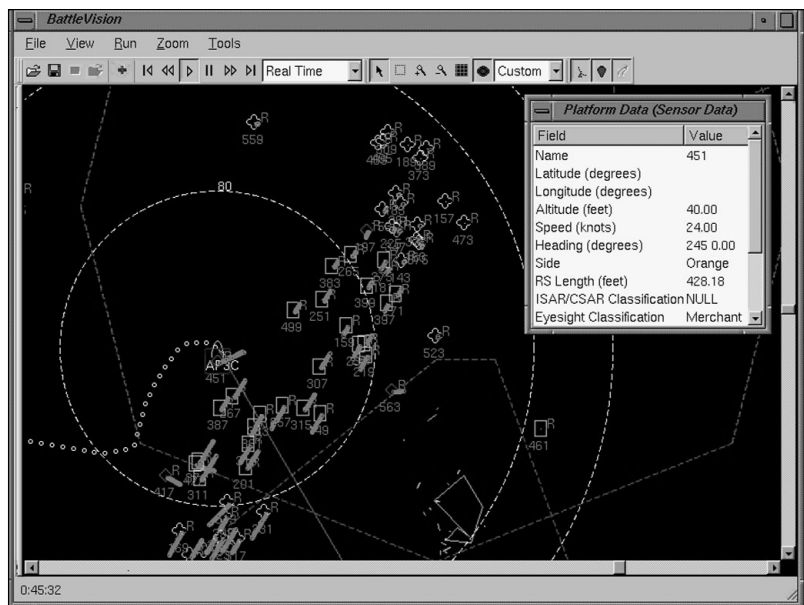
BattleVision

File View Run Zoom Tools

Real Time

Custom

Platform Data (Sensor Data)

| Field | Value |
|---|---|
| Name | 451 |
| Latitude (degrees) | |
| Longitude (degrees) | |
| Altitude (feet) | 40.00 |
| Speed (knots) | 24.00 |
| Heading (degrees) | 245 0.00 |
| Side | Orange |
| RS Length (feet) | 428.18 |
| ISAR/CSAR Classification | NULL |
| Eyesight Classification | Merchant |

559 R
80
R
373
157 R
473
265
383
399
251
499
397
523
159
307
AP3C
451
563
387
315
461 R
417
311
201
R

0:45:32